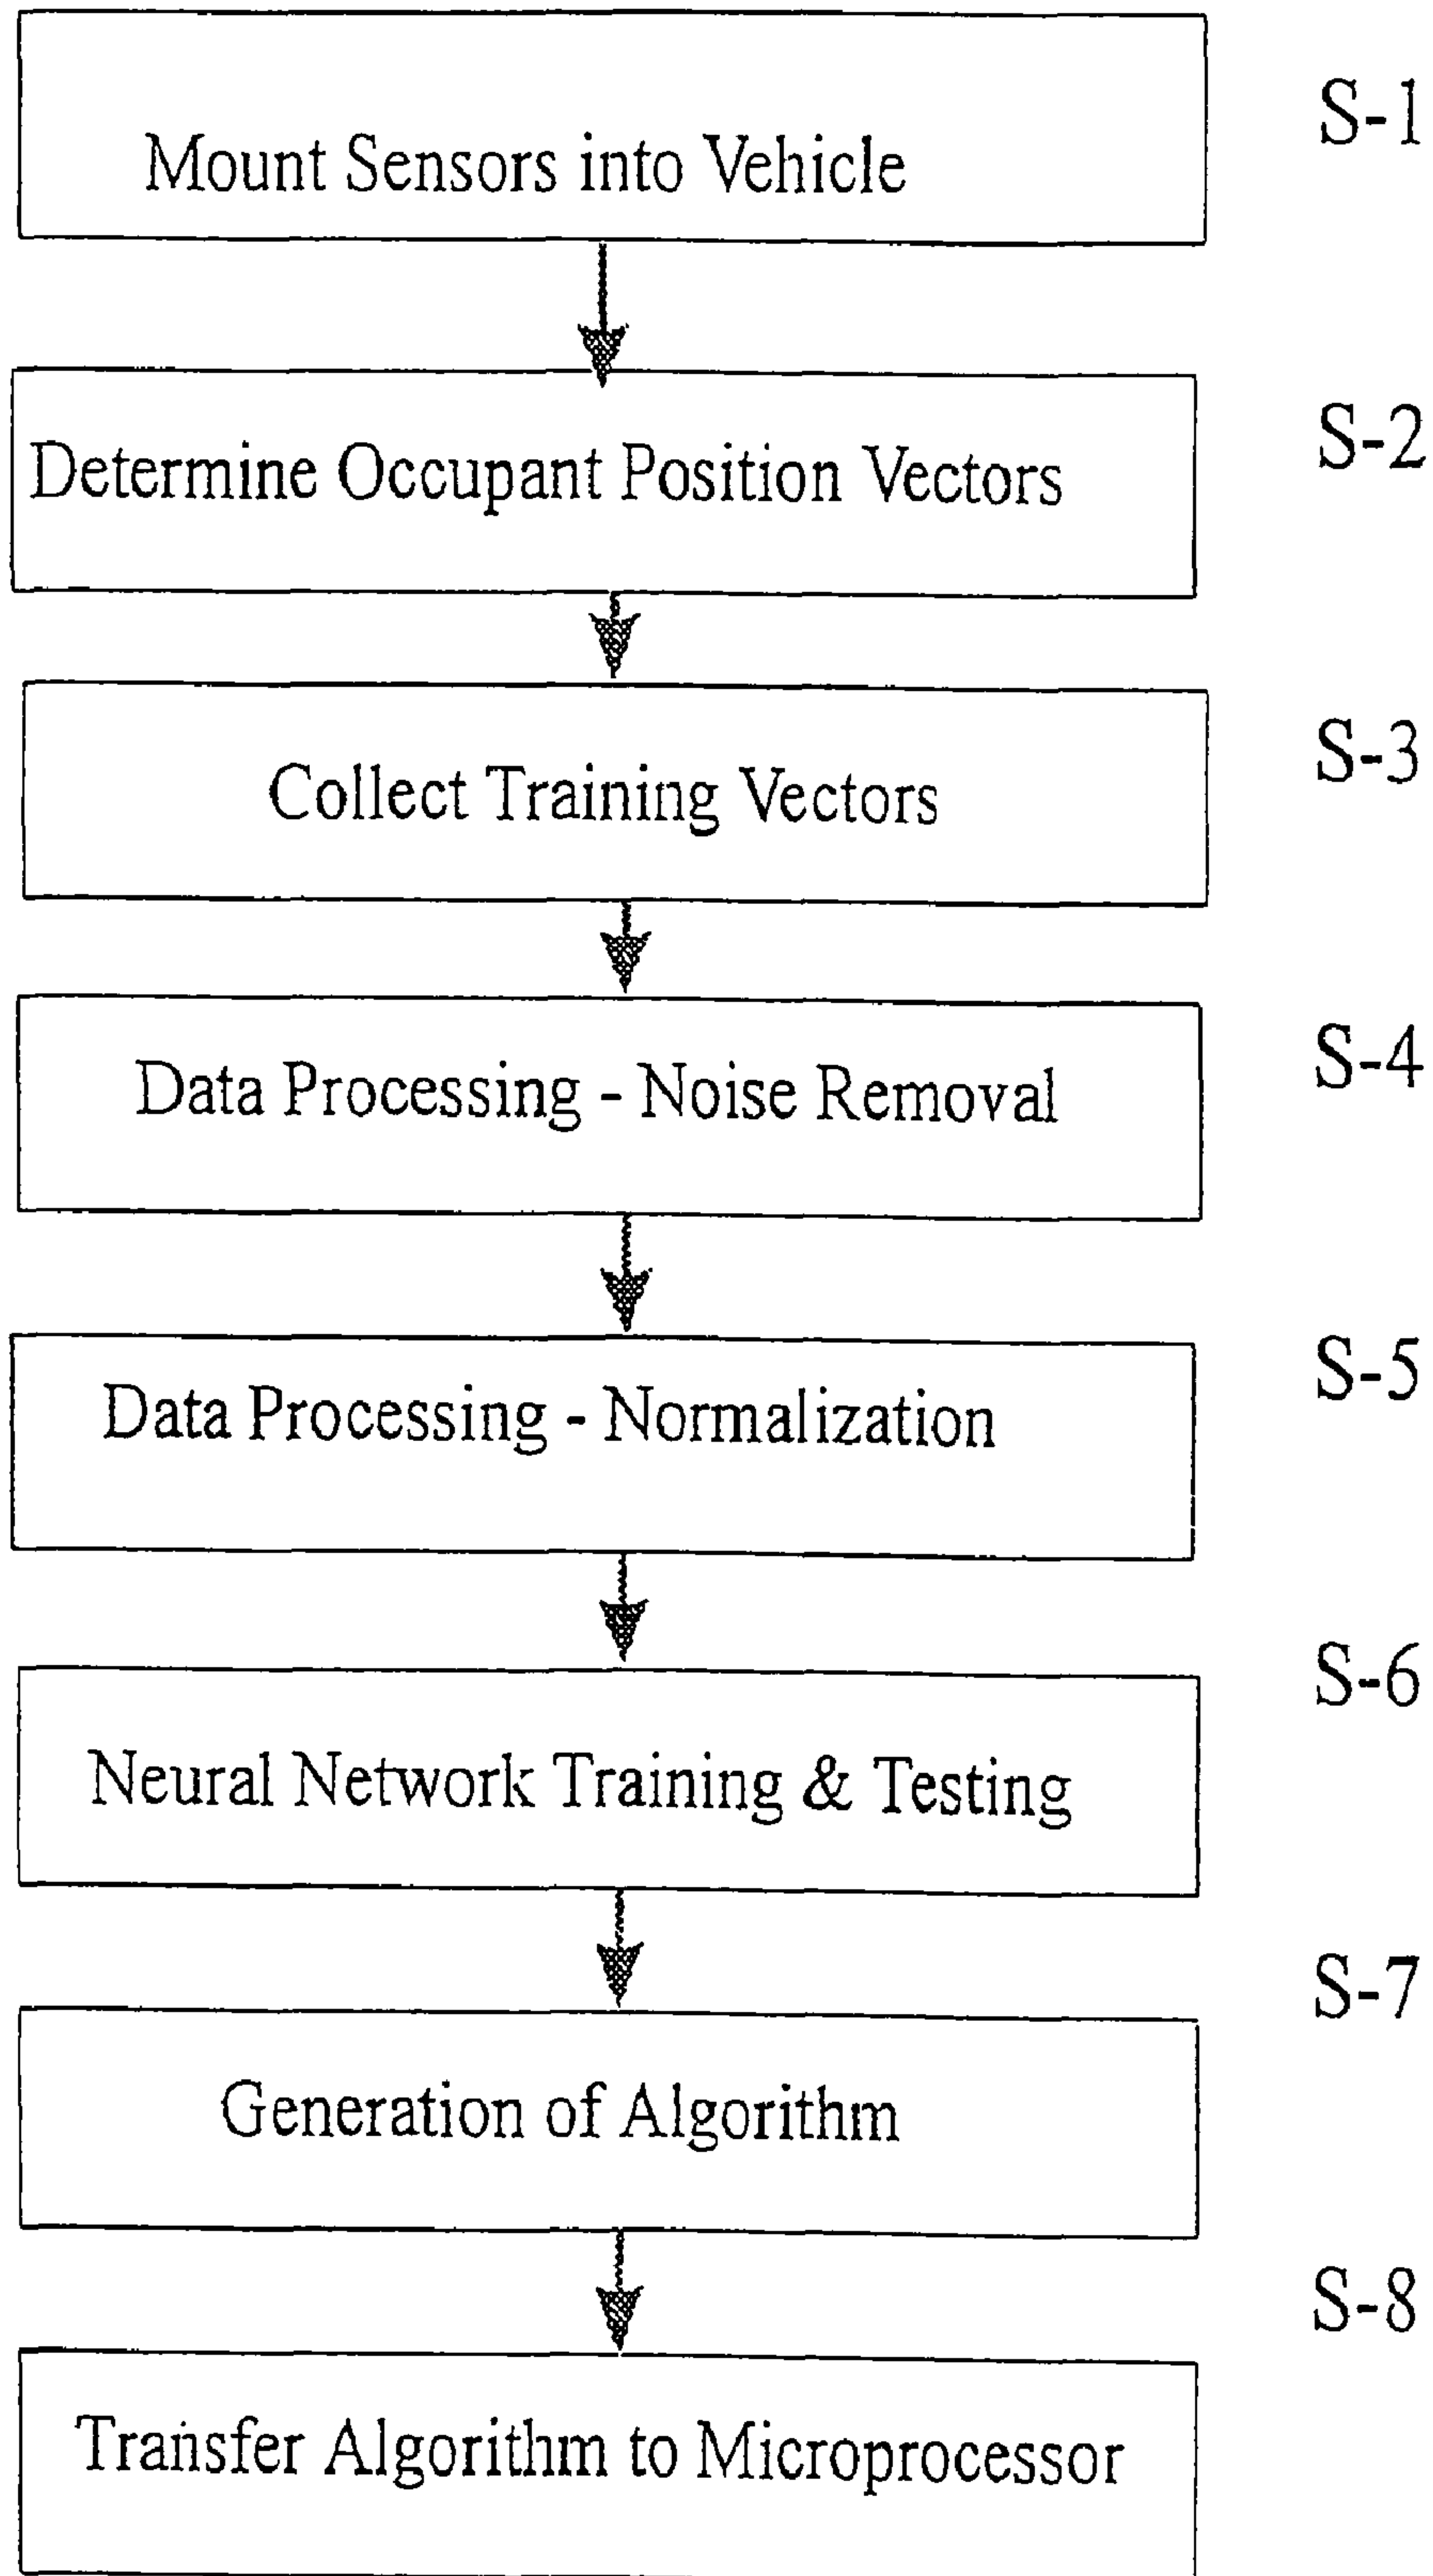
Mount Sensors into Vehicle

S-1

Determine Occupant Position Vectors

S-2

Collect Training Vectors

S-3

Data Processing - Noise Removal

S-4

Data Processing - Normalization

S-5

S-6

Neural Network Training & Testing

S-7

Generation of Algorithm

S-8

Transfer Algorithm to Microprocessor